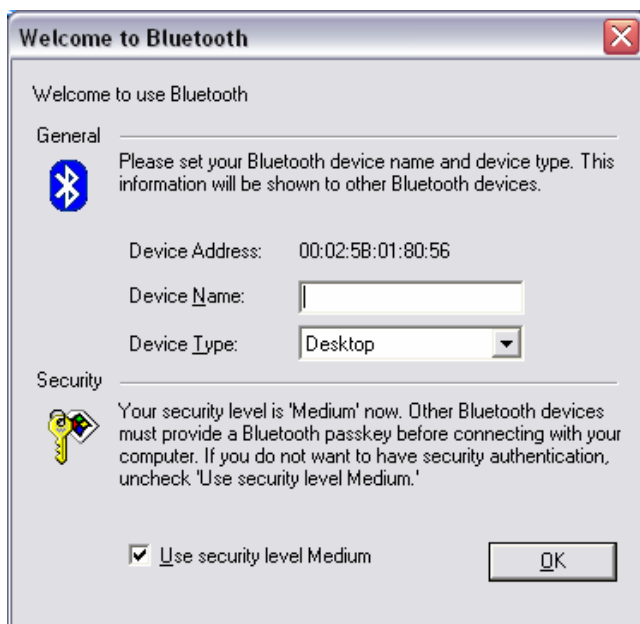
Welcome to Bluetooth

Welcome to use Bluetooth

General

Please set your Bluetooth device name and device type. This information will be shown to other Bluetooth devices.

Device Address: 00:02:5B:01:80:56

Device Name:

Device Type: Desktop

Security

Your security level is 'Medium' now. Other Bluetooth devices must provide a Bluetooth passkey before connecting with your computer. If you do not want to have security authentication, uncheck 'Use security level Medium.'

Use security level Medium

OK